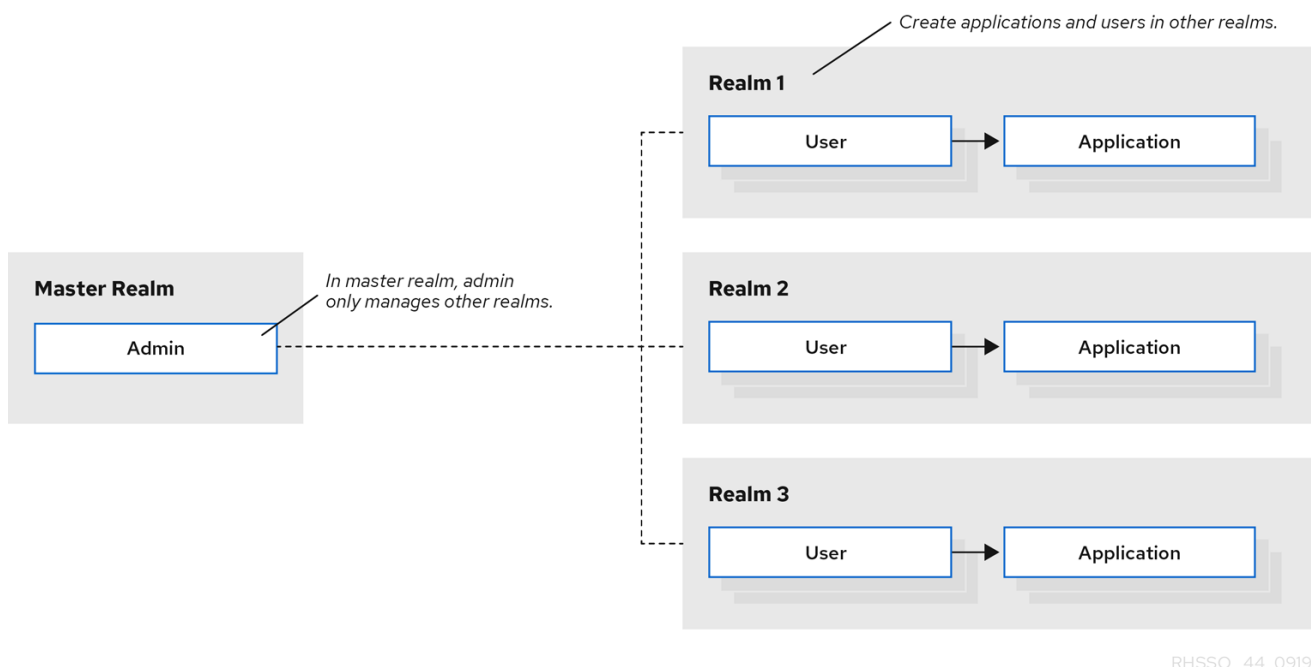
Create applications and users in other realms.

Realm 1

User

Application

Master Realm

In master realm, admin only manages other realms.

Admin

Realm 2

User

Application

Realm 3

User

Application

RHSSO_44_0919